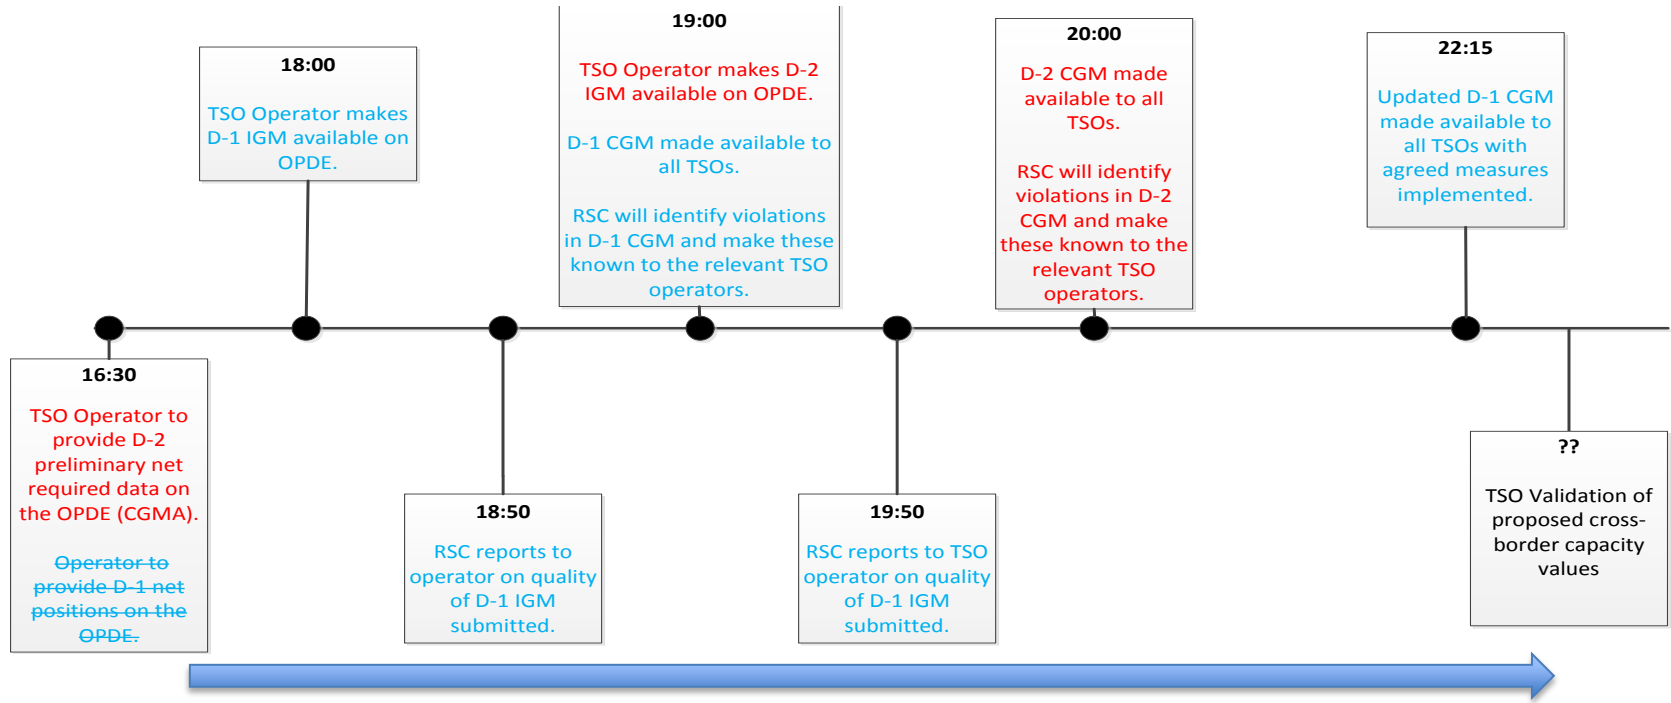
18:00

TSO Operator makes D-1 IGM available on OPDE.

19:00

TSO Operator makes D-2 IGM available on OPDE.

D-1 CGM made available to all TSOs.

RSC will identify violations in D-1 CGM and make these known to the relevant TSO operators.

20:00

D-2 CGM made available to all TSOs.

RSC will identify violations in D-2 CGM and make these known to the relevant TSO operators.

22:15

Updated D-1 CGM made available to all TSOs with agreed measures implemented.

16:30

TSO Operator to provide D-2 preliminary net required data on the OPDE (CGMA).

Operator to provide D-1 net positions on the OPDE.

18:50

RSC reports to operator on quality of D-1 IGM submitted.

19:50

RSC reports to TSO operator on quality of D-1 IGM submitted.

??

TSO Validation of proposed cross-border capacity values